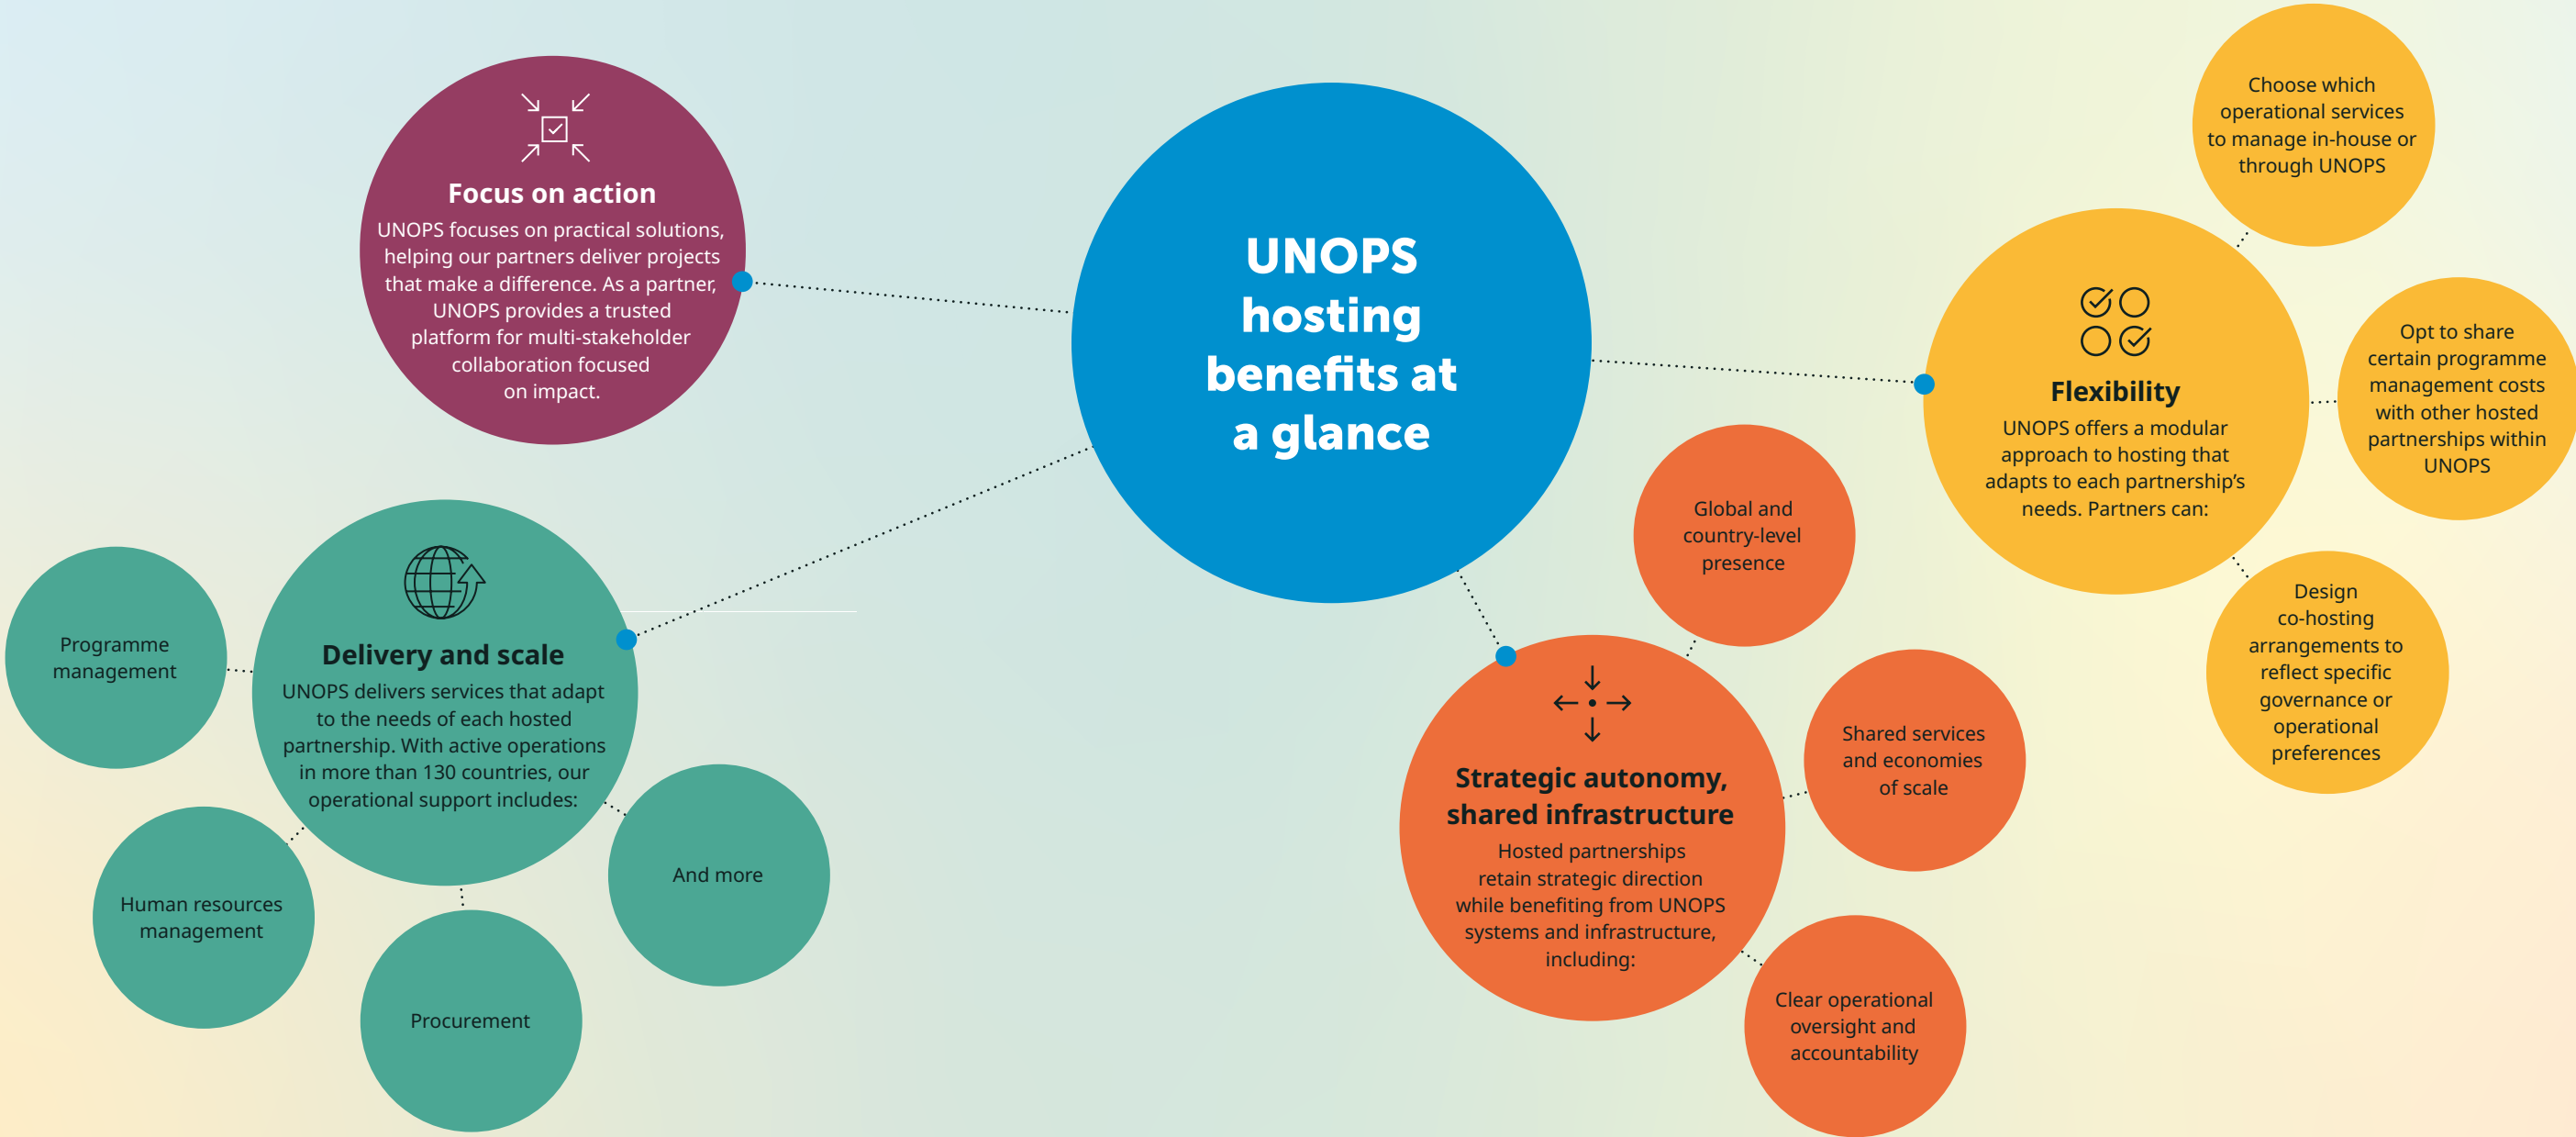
UNOPS hosting benefits at a glance

Focus on action
UNOPS focuses on practical solutions, helping our partners deliver projects that make a difference. As a partner, UNOPS provides a trusted platform for multi-stakeholder collaboration focused on impact.

Delivery and scale
UNOPS delivers services that adapt to the needs of each hosted partnership. With active operations in more than 130 countries, our operational support includes:

Programme management

Human resources management

Procurement

And more

Strategic autonomy, shared infrastructure
Hosted partnerships retain strategic direction while benefiting from UNOPS systems and infrastructure, including:

Global and country-level presence

Shared services and economies of scale

Clear operational oversight and accountability

Flexibility
UNOPS offers a modular approach to hosting that adapts to each partnership's needs. Partners can:

Choose which operational services to manage in-house or through UNOPS

Opt to share certain programme management costs with other hosted partnerships within UNOPS

Design co-hosting arrangements to reflect specific governance or operational preferences